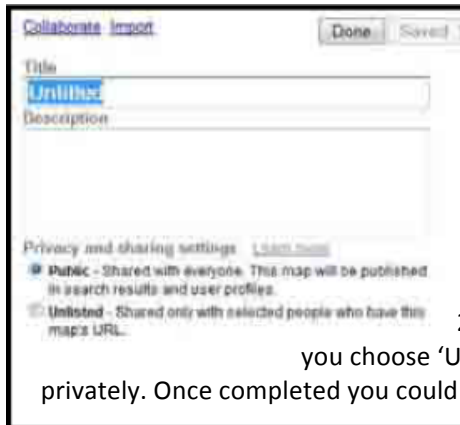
Collaborate Import

Done Saved

Title

Untitled

Description

Privacy and sharing settings Learn more

Public - Shared with everyone. This map will be published in search results and user profiles.

Unlisted - Shared only with selected people who have this map's URL.

2

you choose 'U

privately. Once completed you could